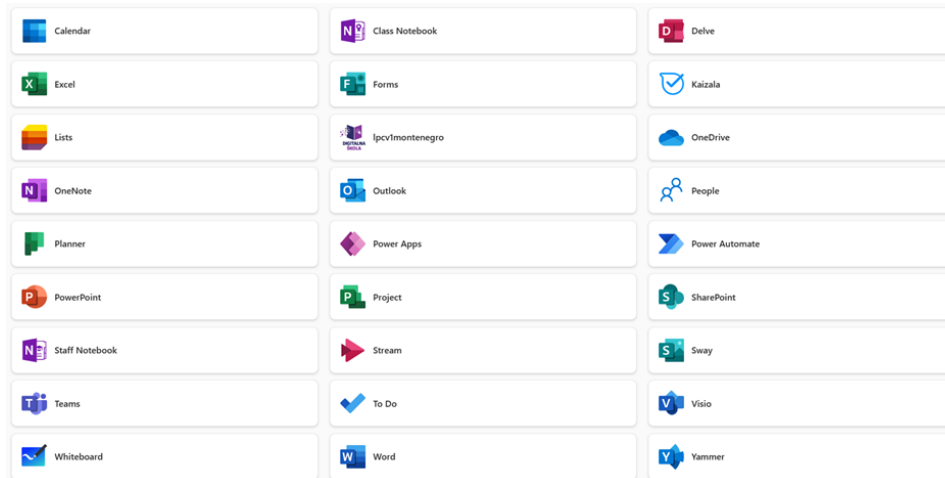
Calendar

Excel

Lists

OneNote

Planner

PowerPoint

Staff Notebook

Teams

Whiteboard

Class Notebook

Forms

DIGITALNA ŠKOLA

lpcv1montenegro

Outlook

Power Apps

Project

Stream

To Do

Word

Delve

Kaizala

OneDrive

People

Power Automate

SharePoint

Sway

Visio

Yammer